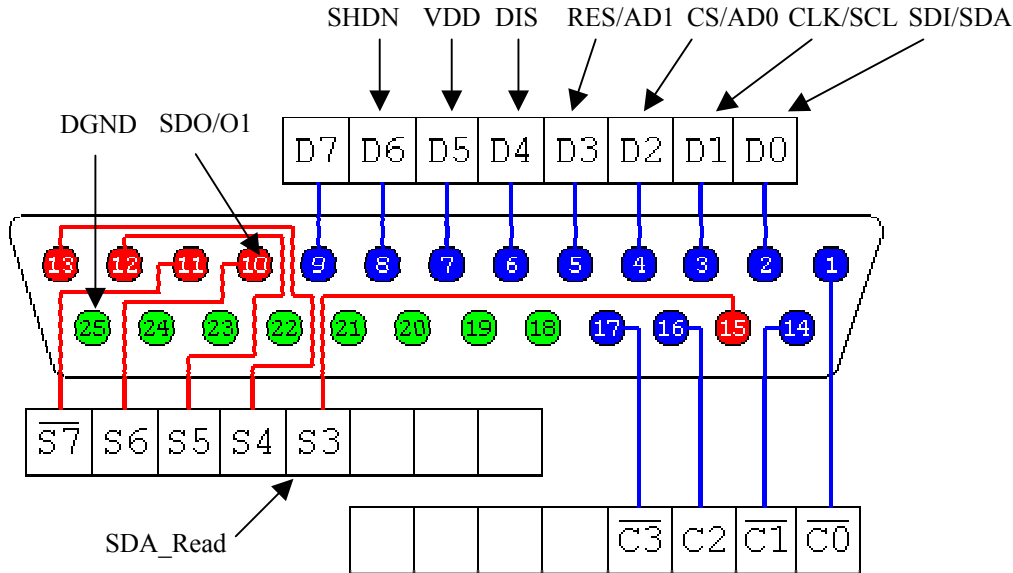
SHDN VDD DIS RES/AD1 CS/AD0 CLK/SCL SDI/SDA

DGND SDO/O1

| D7 | D6 | D5 | D4 | D3 | D2 | D1 | D0 |
|---|---|---|---|---|---|---|---|

13 12 11 10 9 8 7 6 5 4 3 2 1

25 24 23 22 21 20 19 18 17 16 15 14

| $\overline{S7}$ | S6 | S5 | S4 | S3 | | | |
|---|---|---|---|---|---|---|---|

| | | | | $\overline{C3}$ | C2 | $\overline{C1}$ | $\overline{C0}$ |
|---|---|---|---|---|---|---|---|

SDA_Read